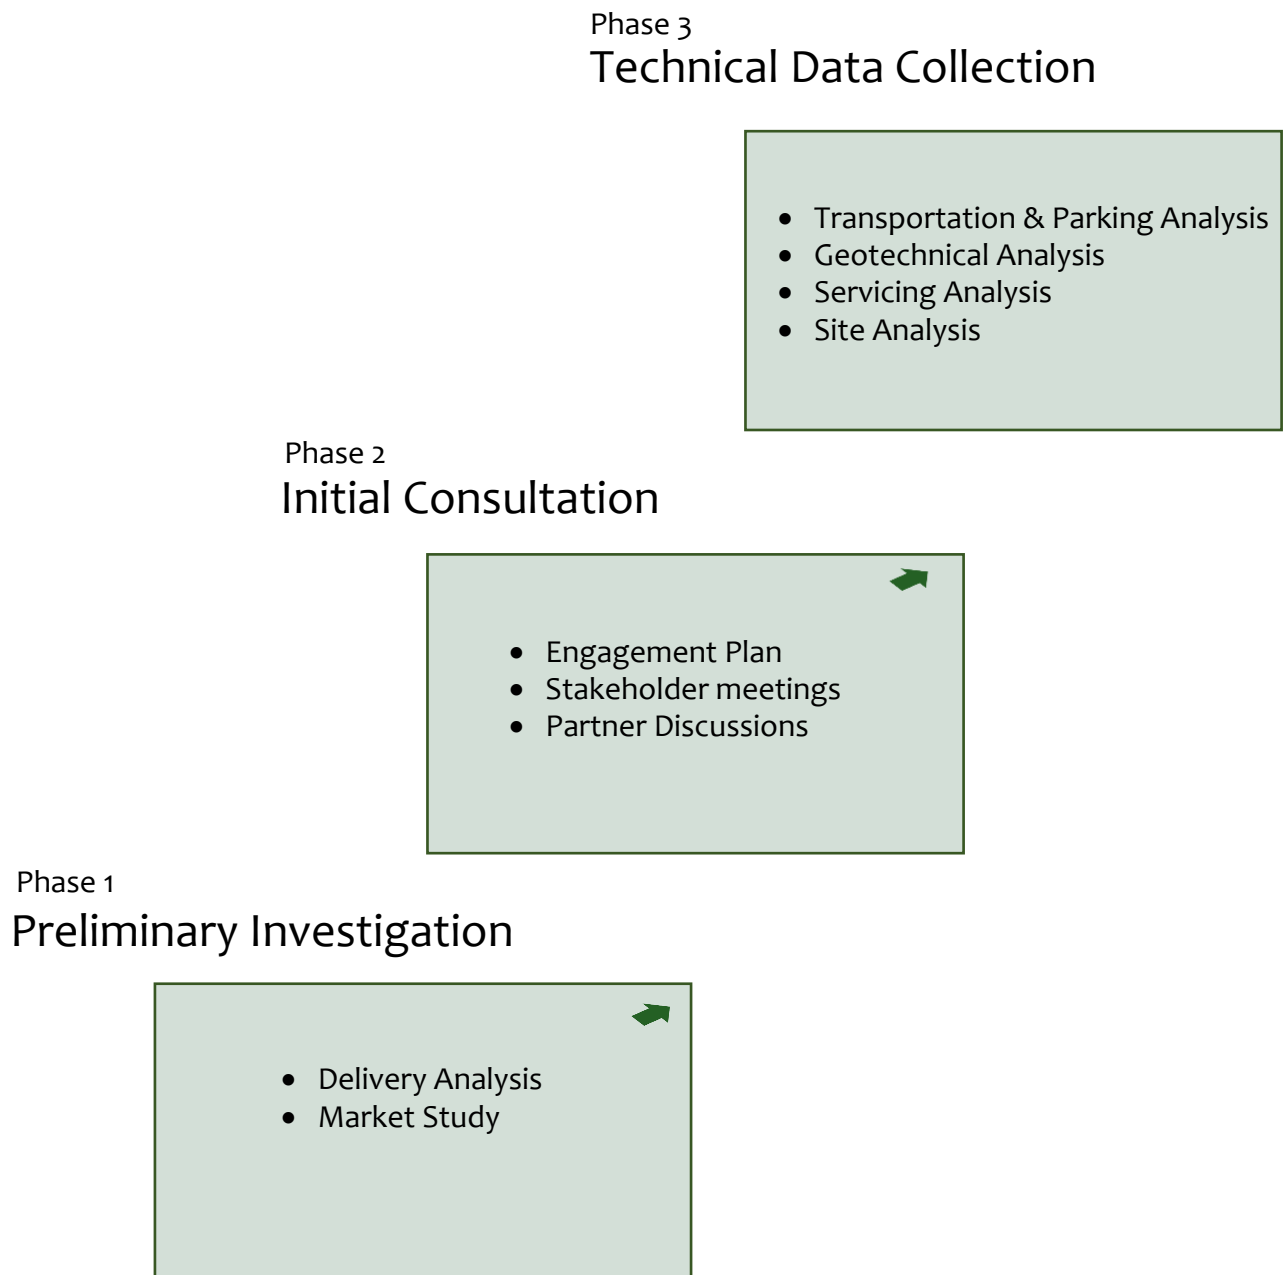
Phase 3
Technical Data Collection

- Transportation & Parking Analysis
- Geotechnical Analysis
- Servicing Analysis
- Site Analysis

Phase 2
Initial Consultation

- Engagement Plan
- Stakeholder meetings
- Partner Discussions

Phase 1
Preliminary Investigation

- Delivery Analysis
- Market Study